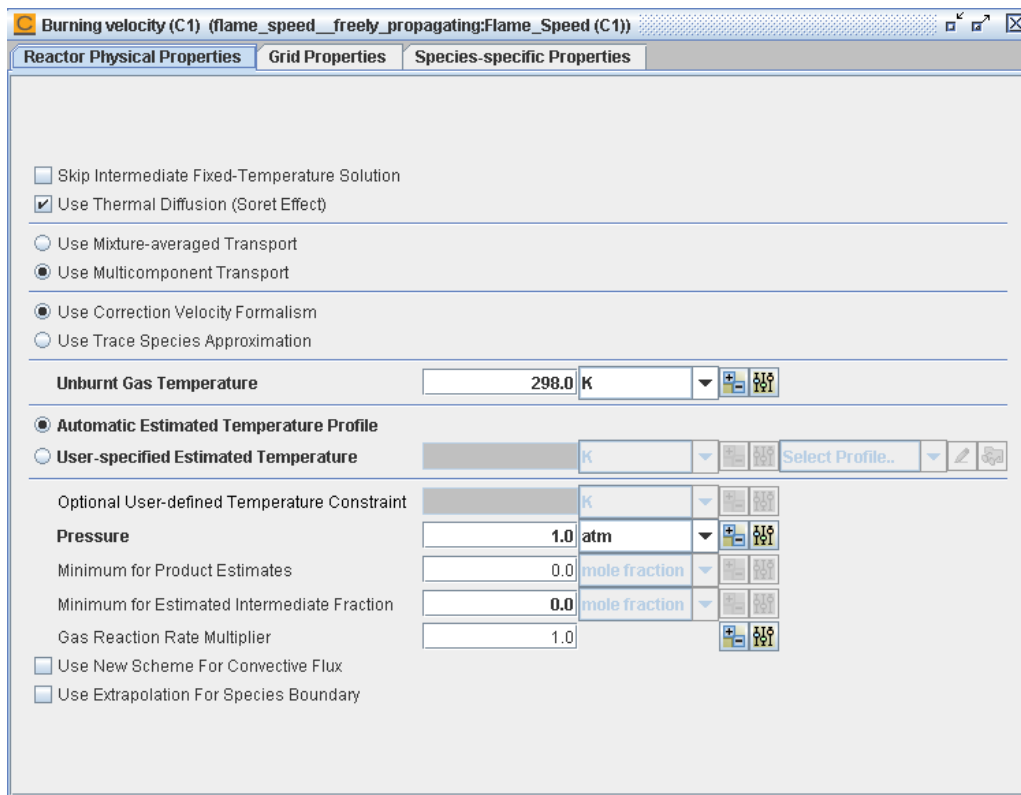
Burning velocity (C1) (flame_speed__freely_propagating:Flame_Speed (C1))

Reactor Physical Properties | Grid Properties | Species-specific Properties

Skip Intermediate Fixed-Temperature Solution
Use Thermal Diffusion (Soret Effect)

Use Mixture-averaged Transport
Use Multicomponent Transport

Use Correction Velocity Formalism
Use Trace Species Approximation

Unburnt Gas Temperature 298.0 K

Automatic Estimated Temperature Profile
User-specified Estimated Temperature K Select Profile..

Optional User-defined Temperature Constraint K
Pressure 1.0 atm
Minimum for Product Estimates 0.0 mole fraction
Minimum for Estimated Intermediate Fraction 0.0 mole fraction
Gas Reaction Rate Multiplier 1.0
Use New Scheme For Convective Flux
Use Extrapolation For Species Boundary